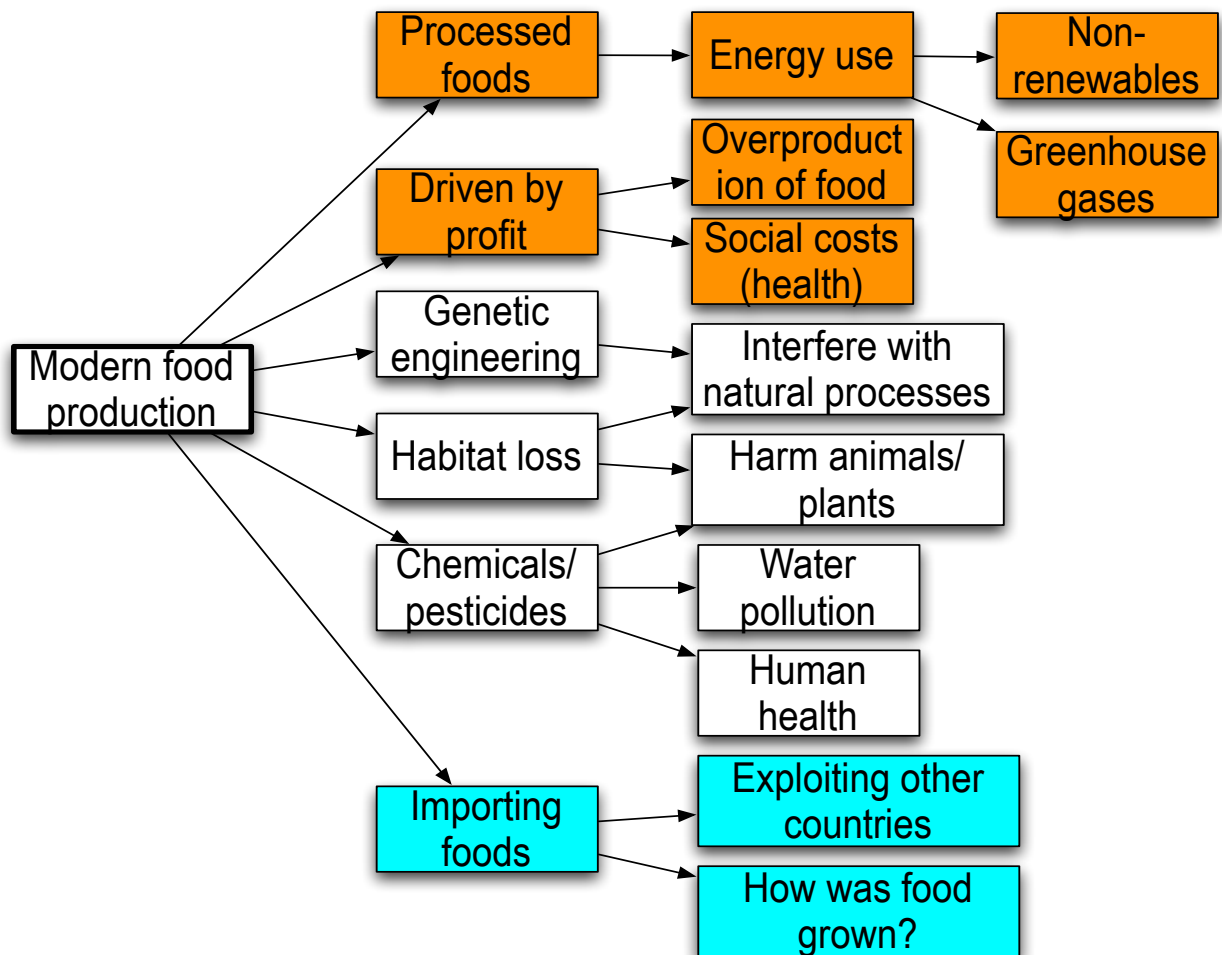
Modern food production

Processed foods

Energy use

Non-renewables

Greenhouse gases

Driven by profit

Overproduct ion of food

Social costs (health)

Genetic engineering

Interfere with natural processes

Habitat loss

Harm animals/ plants

Chemicals/ pesticides

Water pollution

Human health

Importing foods

Exploiting other countries

How was food grown?